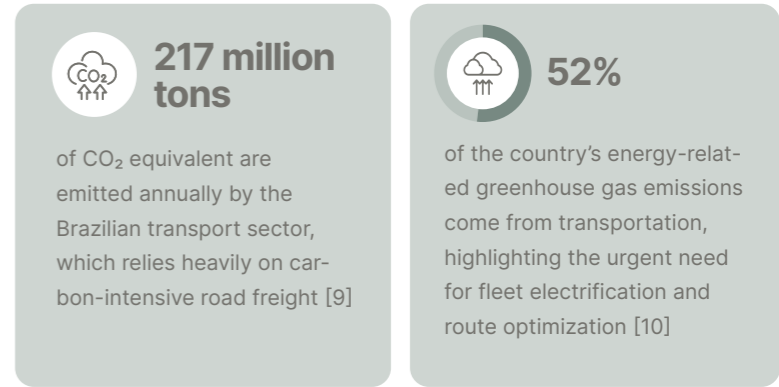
$CO_2$

217 million tons

of $CO_2$ equivalent are emitted annually by the Brazilian transport sector, which relies heavily on carbon-intensive road freight [9]

52%

of the country's energy-related greenhouse gas emissions come from transportation, highlighting the urgent need for fleet electrification and route optimization [10]